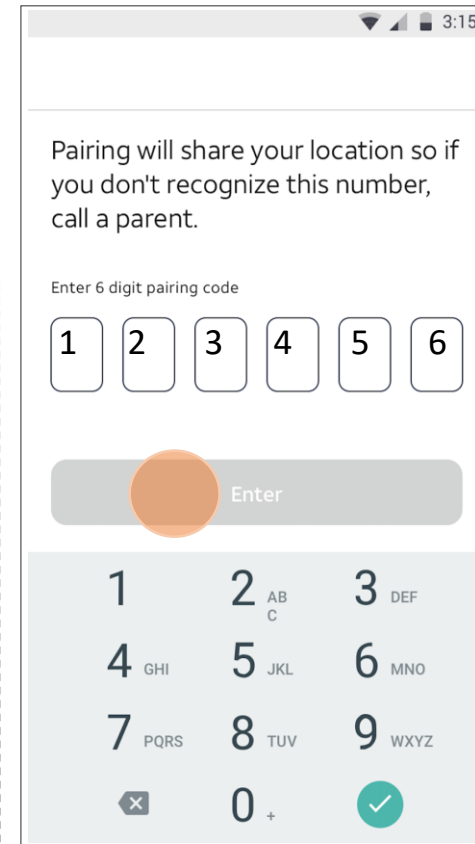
3:15

Pairing will share your location so if you don't recognize this number, call a parent.

Enter 6 digit pairing code

| 1 | 2 | 3 | 4 | 5 | 6 |
|---|---|---|---|---|---|

Enter

1
2 ABC
3 DEF
4 GHI
5 JKL
6 MNO
7 PQRS
8 TUV
9 WXYZ
0 +